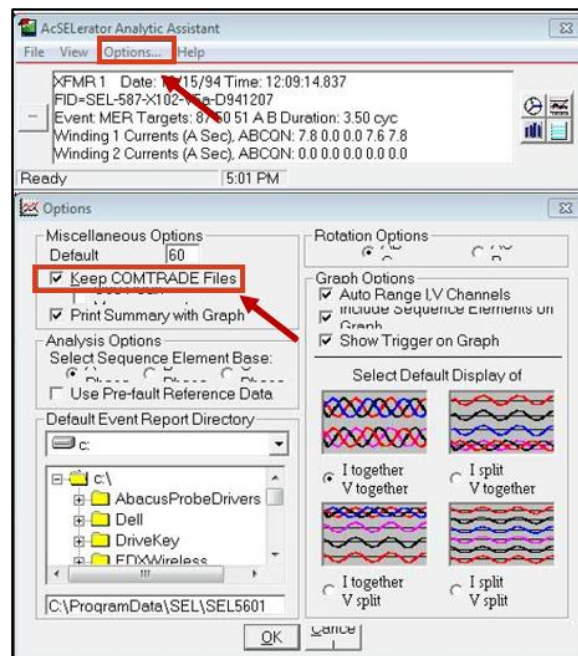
AcSELerator Analytic Assistant

File View Options... Help

XFMR 1 Date: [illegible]/15/94 Time: 12:09:14.837
FID=SEL-587-X102-V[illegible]a-D941207
Event: MER Targets: 87 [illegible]0 51 A B Duration: 3.50 cyc
Winding 1 Currents (A Sec), ABCQN: 7.8 0.0 0.0 7.6 7.8
Winding 2 Currents (A Sec), ABCQN: 0.0 0.0 0.0 0.0 0.0

Ready 5:01 PM

Options

Miscellaneous Options
Default 60
Keep COMTRADE Files
Print Summary with Graph

Analysis Options
Select Sequence Element Base:
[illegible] Phase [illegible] Phase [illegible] Phase
Use Pre-fault Reference Data

Default Event Report Directory
c:
c:\
AbacusProbeDrivers
Dell
DriveKey
EDXWireless
C:\ProgramData\SEL\SEL5601

Rotation Options

Graph Options
Auto Range I,V Channels
Include Sequence Elements on Graph
Show Trigger on Graph

Select Default Display of
I together V together
I split V together
I together V split
I split V split

OK Cancel